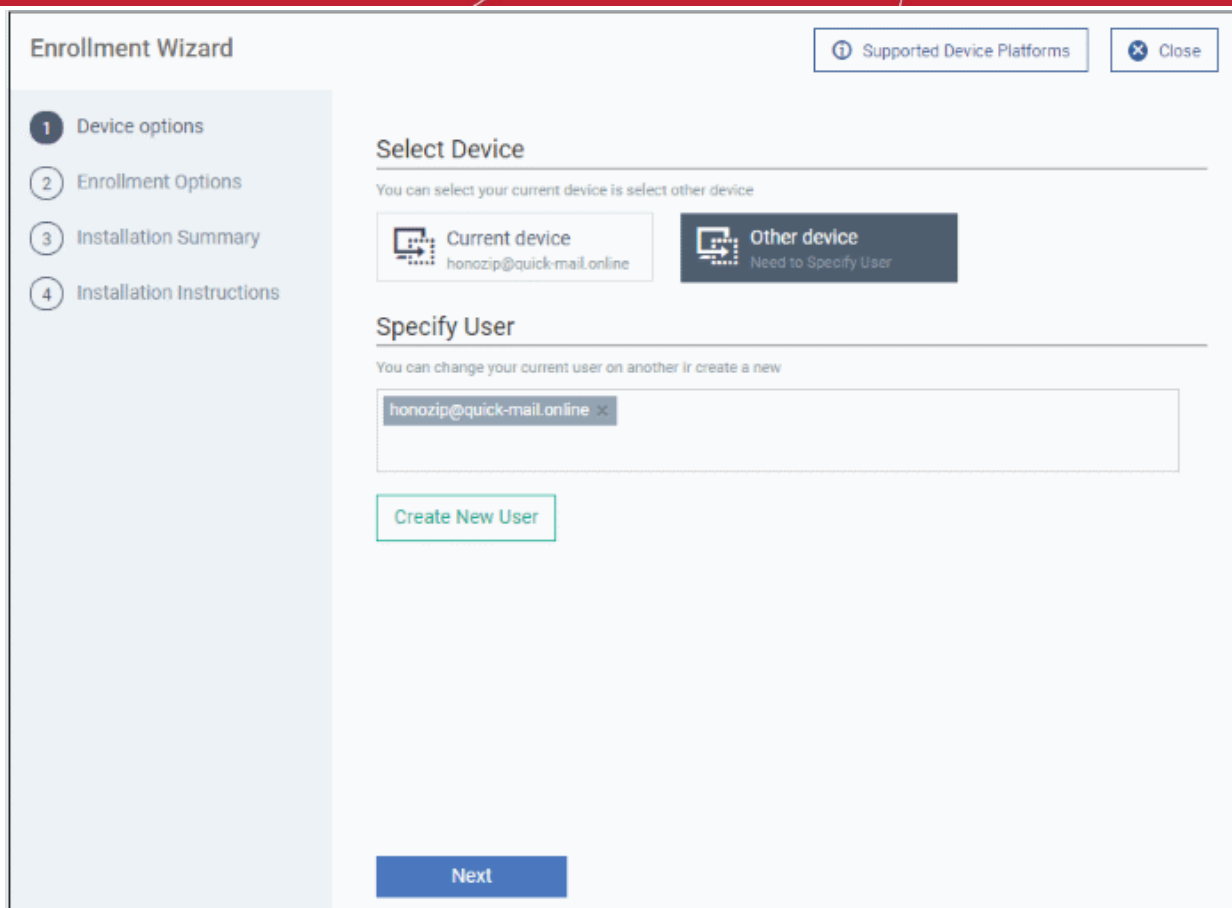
Enrollment Wizard

Supported Device Platforms

Close

1 Device options

2 Enrollment Options

3 Installation Summary

4 Installation Instructions

Select Device

You can select your current device is select other device

Current device
honozip@quick-mail.online

Other device
Need to Specify User

Specify User

You can change your current user on another ir create a new

honozip@quick-mail.online ×

Create New User

Next